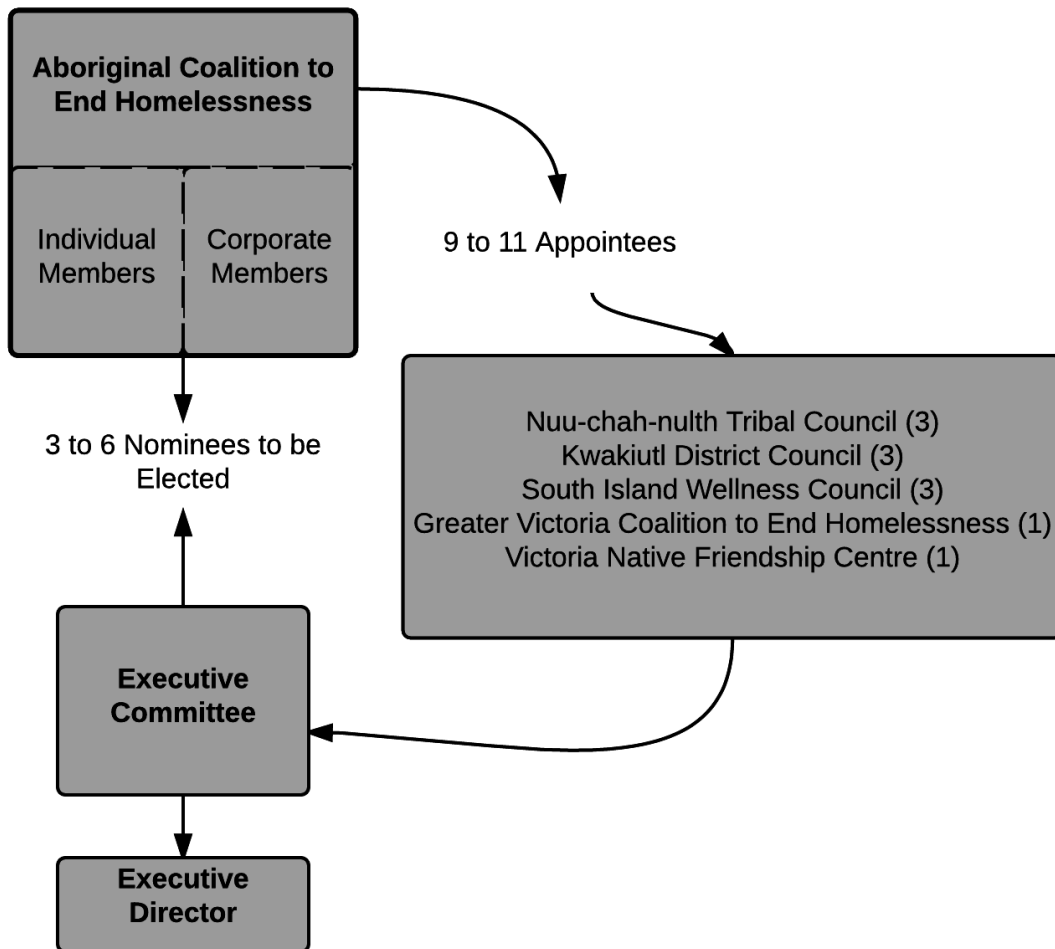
Aboriginal Coalition to End Homelessness

Individual Members

Corporate Members

9 to 11 Appointees

3 to 6 Nominees to be Elected

Nuu-chah-nulth Tribal Council (3)
Kwakiutl District Council (3)
South Island Wellness Council (3)
Greater Victoria Coalition to End Homelessness (1)
Victoria Native Friendship Centre (1)

Executive Committee

Executive Director